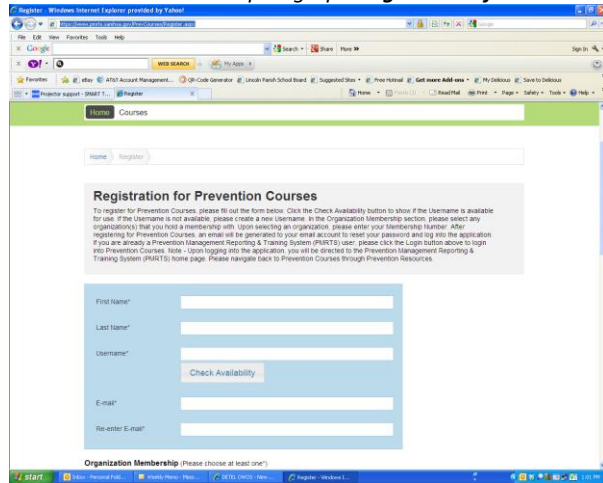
Register - Windows Internet Explorer provided by Yahoo!

https://www.pmrts.samhsa.gov/PrevCourses/Register.aspx

File Edit View Favorites Tools Help

Google

Search • Share More »

Sign In

WEB SEARCH

My Apps

Favorites eBay AT&T Account Management... QR-Code Generator Lincoln Parish School Board Suggested Sites Free Hotmail Get more Add-ons My Delicious Save to Delicious

Projector support - SMART T... Register

Home Feeds Read Mail Print Page Safety Tools Help

Home Courses

Home Register

Registration for Prevention Courses

To register for Prevention Courses, please fill out the form below. Click the Check Availability button to show if the Username is available for use. If the Username is not available, please create a new Username. In the Organization Membership section, please select any organization(s) that you hold a membership with. Upon selecting an organization, please enter your Membership Number. After registering for Prevention Courses, an email will be generated to your email account to reset your password and log into the application. If you are already a Prevention Management Reporting & Training System (PMRTS) user, please click the Login button above to login into Prevention Courses. Note - Upon logging into the application, you will be directed to the Prevention Management Reporting & Training System (PMRTS) home page. Please navigate back to Prevention Courses through Prevention Resources.

First Name*

Last Name*

Username*

Check Availability

E-mail*

Re-enter E-mail*

Organization Membership (Please choose at least one*)

start Inbox - Personal Fold... Weekly Memo - Mess... DETEL OMCG - New ... Register - Windows I... 1:01 PM